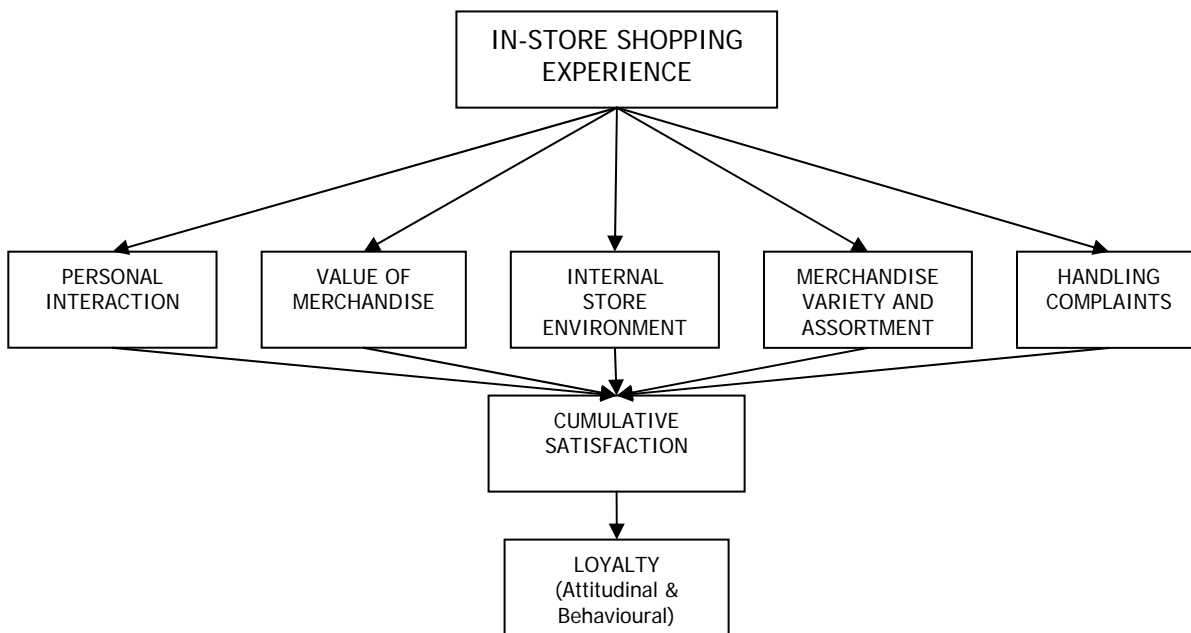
IN-STORE SHOPPING EXPERIENCE

PERSONAL INTERACTION

VALUE OF MERCHANDISE

INTERNAL STORE ENVIRONMENT

MERCHANDISE VARIETY AND ASSORTMENT

HANDLING COMPLAINTS

CUMULATIVE SATISFACTION

LOYALTY (Attitudinal & Behavioural)